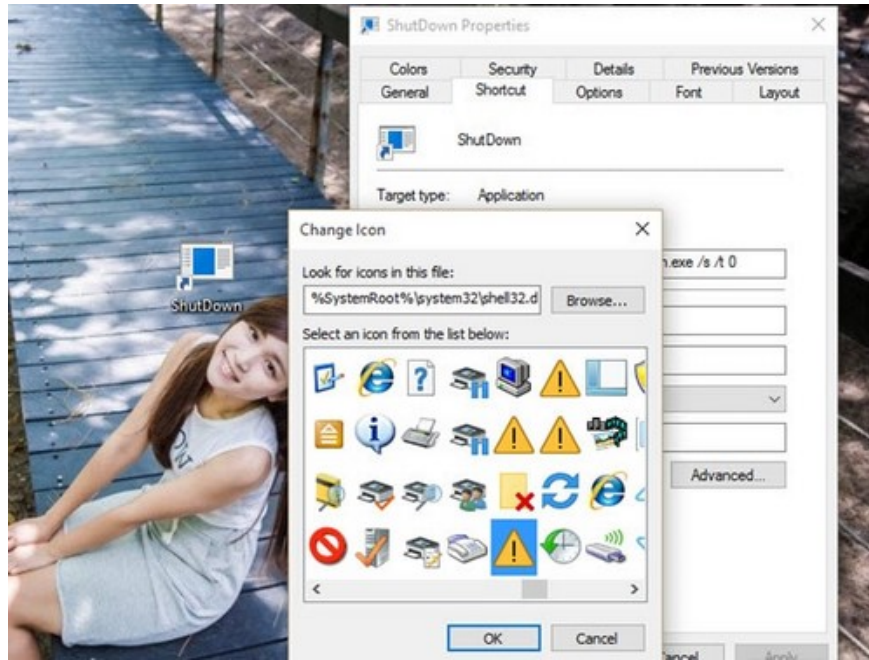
ShutDown Properties

Colors
Security
Details
Previous Versions
General
Shortcut
Options
Font
Layout

ShutDown

Target type: Application

n.exe /s /t 0

Advanced...

ShutDown

Change Icon

Look for icons in this file:
%SystemRoot%\system32\shell32.d
Browse...

Select an icon from the list below:

OK
Cancel

ancel
Apply